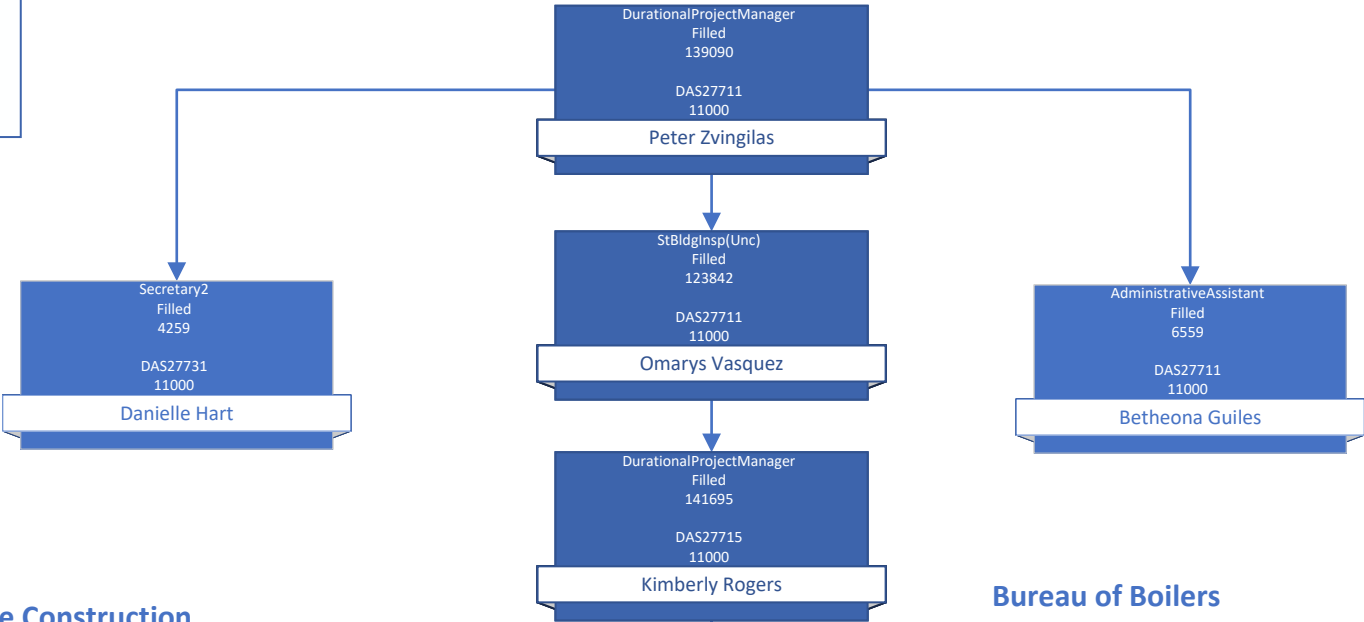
DurationalProjectManager
Filled
139090

DAS27711
11000

Peter Zvingilas

Secretary2
Filled
4259

DAS27731
11000

Danielle Hart

StBldgInsp(Unc)
Filled
123842

DAS27711
11000

Omarys Vasquez

AdministrativeAssistant
Filled
6559

DAS27711
11000

Betheona Guiles

DurationalProjectManager
Filled
141695

DAS27715
11000

Kimberly Rogers

e Construction

Bureau of Boilers